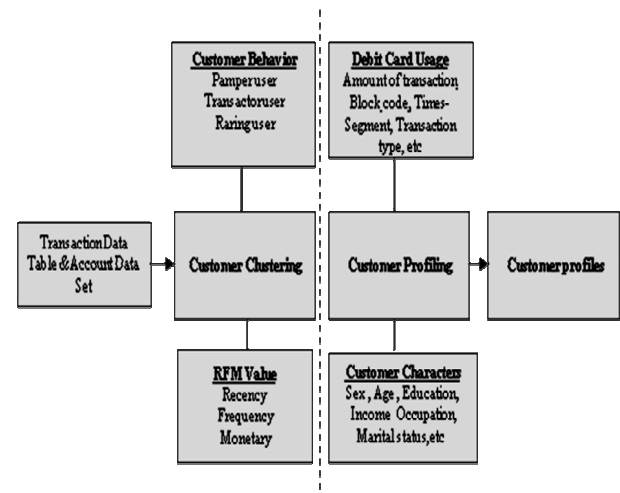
Customer Behavior
Pamperuser
Transactoruser
Raringuser

Debit Card Usage
Amount of transaction, Block code, Times-Segment, Transaction type, etc

TransactionData Table &Account Data Set

Customer Clustering

Customer Profiling

Customer profiles

RFM Value
Recency
Frequency
Monetary

Customer Characters
Sex, Age, Education, Income Occupation, Marital status,etc